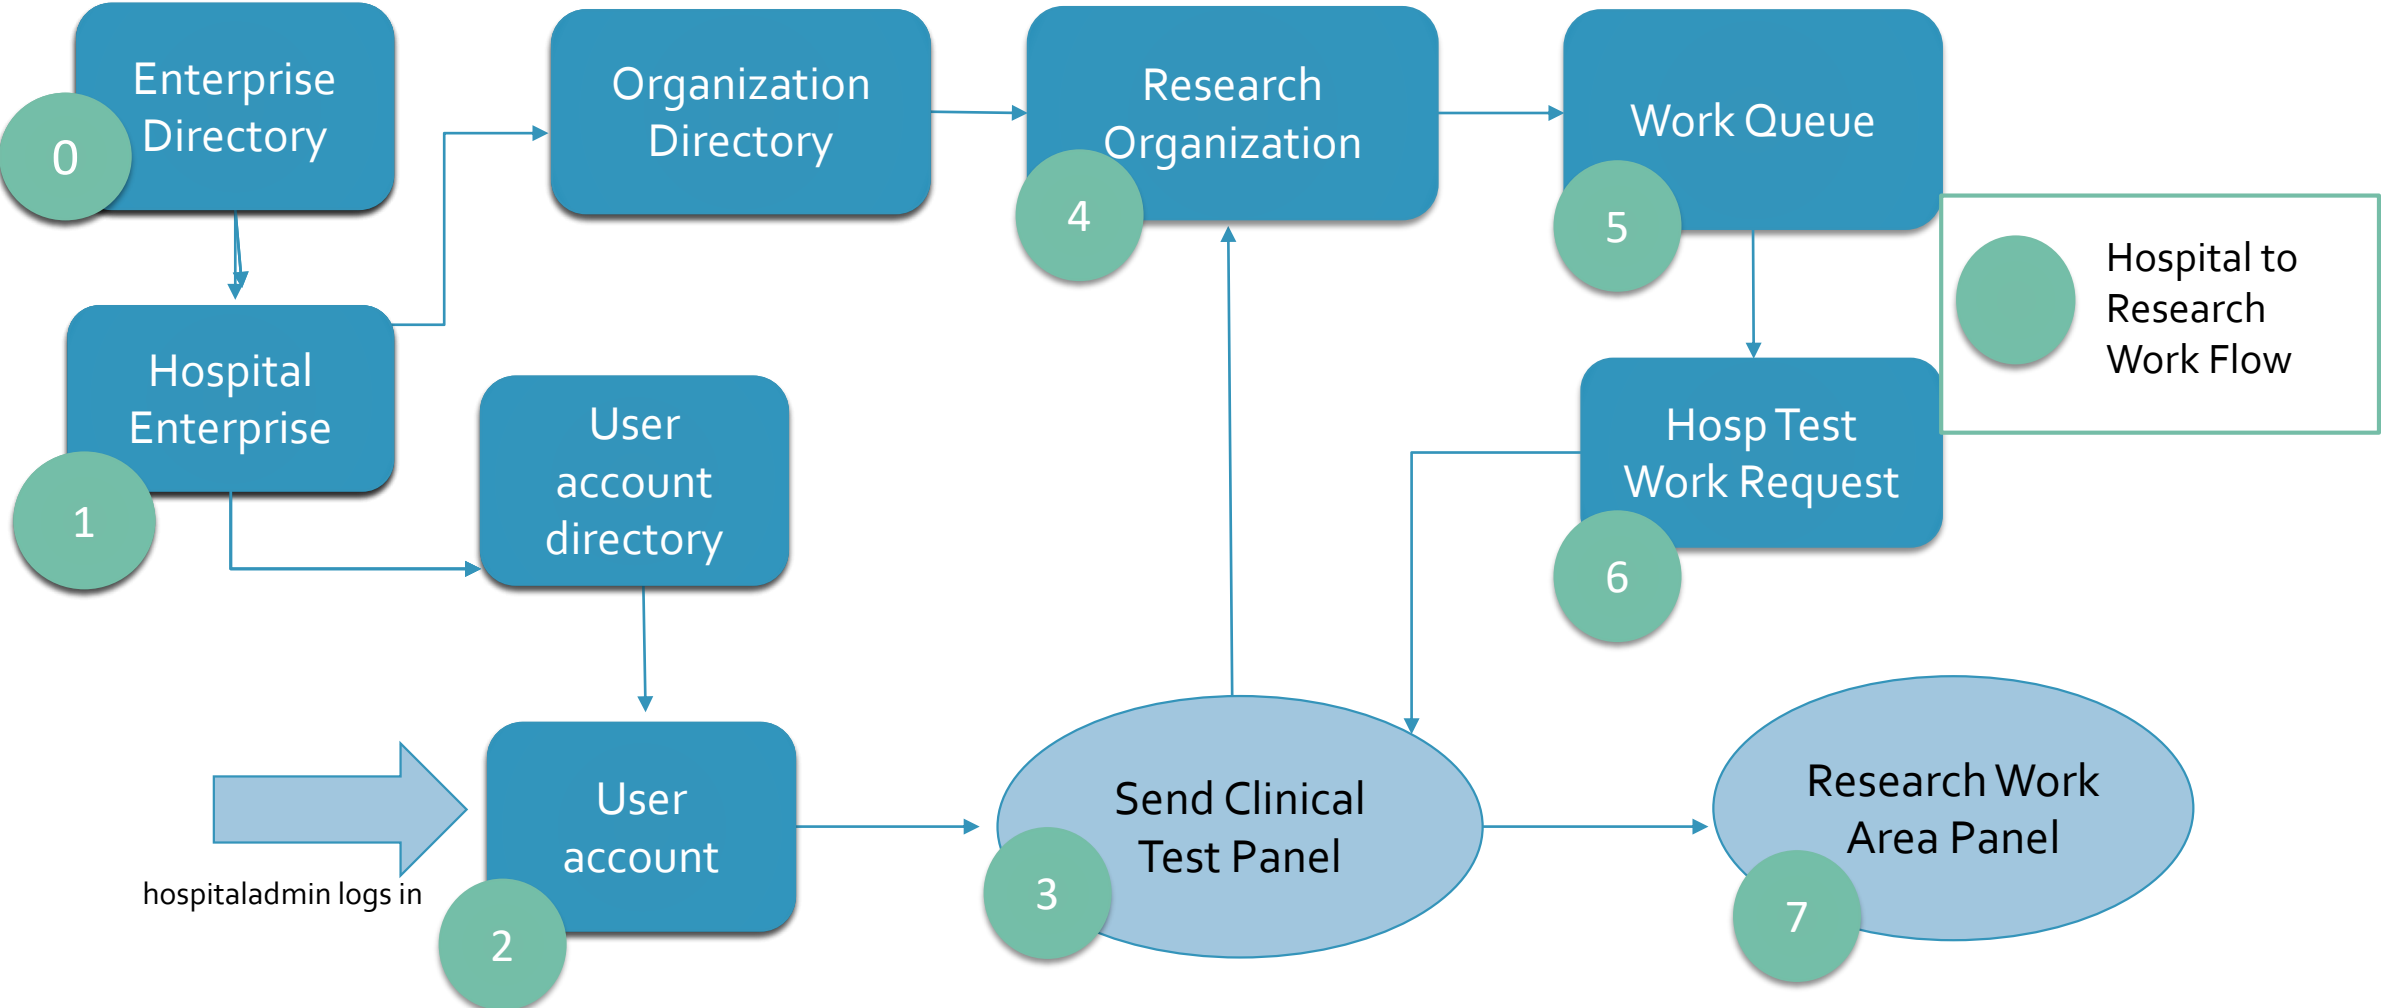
Enterprise Directory
0

Organization Directory

Research Organization
4

Work Queue
5

Hospital to Research Work Flow

Hospital Enterprise
1

User account directory

Hosp Test Work Request
6

hospitaladmin logs in

User account
2

Send Clinical Test Panel
3

Research Work Area Panel
7